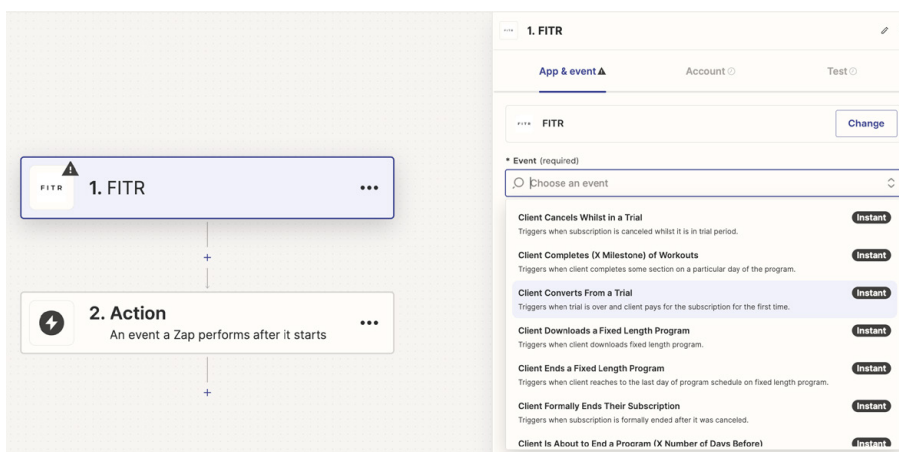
FITR 1. FITR

+

2. Action
An event a Zap performs after it starts

+

FITR 1. FITR

App & event

Account

Test

FITR FITR

Change

* Event (required)

Choose an event

Client Cancels Whilst in a Trial
Triggers when subscription is canceled whilst it is in trial period.
Instant

Client Completes (X Milestone) of Workouts
Triggers when client completes some section on a particular day of the program.
Instant

Client Converts From a Trial
Triggers when trial is over and client pays for the subscription for the first time.
Instant

Client Downloads a Fixed Length Program
Triggers when client downloads fixed length program.
Instant

Client Ends a Fixed Length Program
Triggers when client reaches to the last day of program schedule on fixed length program.
Instant

Client Formally Ends Their Subscription
Triggers when subscription is formally ended after it was canceled.
Instant

Client Is About to End a Program (X Number of Days Before)
Instant